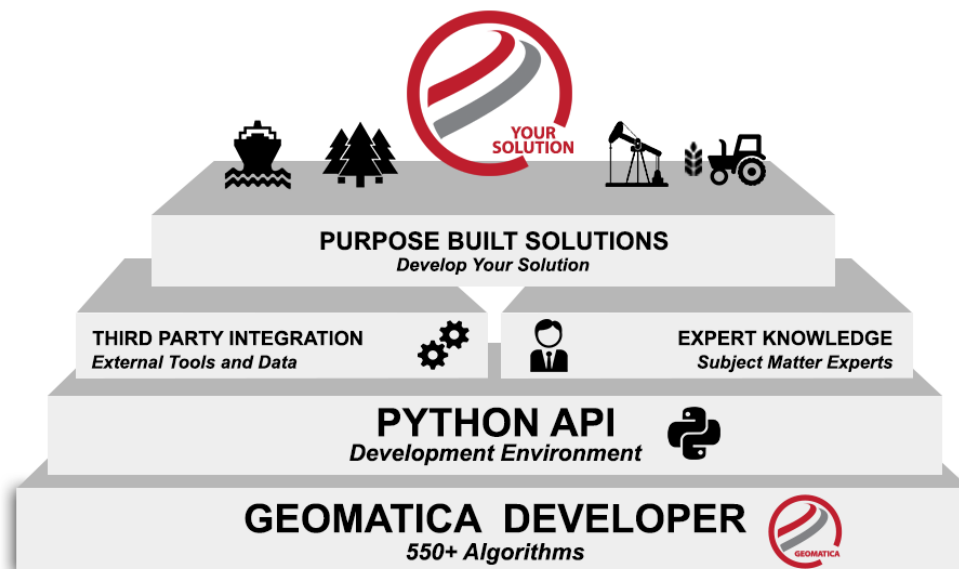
YOUR SOLUTION

PURPOSE BUILT SOLUTIONS
Develop Your Solution

THIRD PARTY INTEGRATION
External Tools and Data

EXPERT KNOWLEDGE
Subject Matter Experts

PYTHON API
Development Environment

GEOMATICA DEVELOPER
550+ Algorithms

GEOMATICA